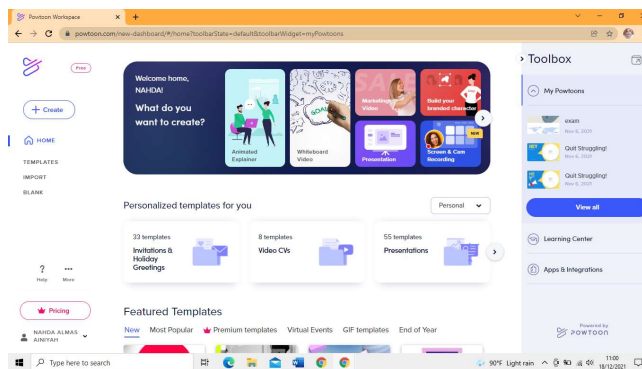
Powtoon Workspace × +

powtoon.com/new-dashboard/#/home?toolbarState=default&toolbarWidget=myPowtoons

Free

+ Create

HOME

TEMPLATES

IMPORT

BLANK

Welcome home, NAHDA!

What do you want to create?

Animated Explainer

Whiteboard Video

Marketing Video

Build your branded character

Presentation

Screen & Cam Recording

NEW

Personalized templates for you

Personal

33 templates
Invitations & Holiday Greetings

8 templates
Video CVs

55 templates
Presentations

?
Help

...
More

Pricing

NAHDA ALMAS AINIYAH

Featured Templates

New Most Popular Premium templates Virtual Events GIF templates End of Year

Toolbox

My Powtoons

exam
Nov 5, 2021

Quit Struggling!
Nov 6, 2021

Quit Struggling!
Nov 6, 2021

View all

Learning Center

Apps & Integrations

Powered by
POWTOON

Type here to search

90°F Light rain

11:00
18/12/2021